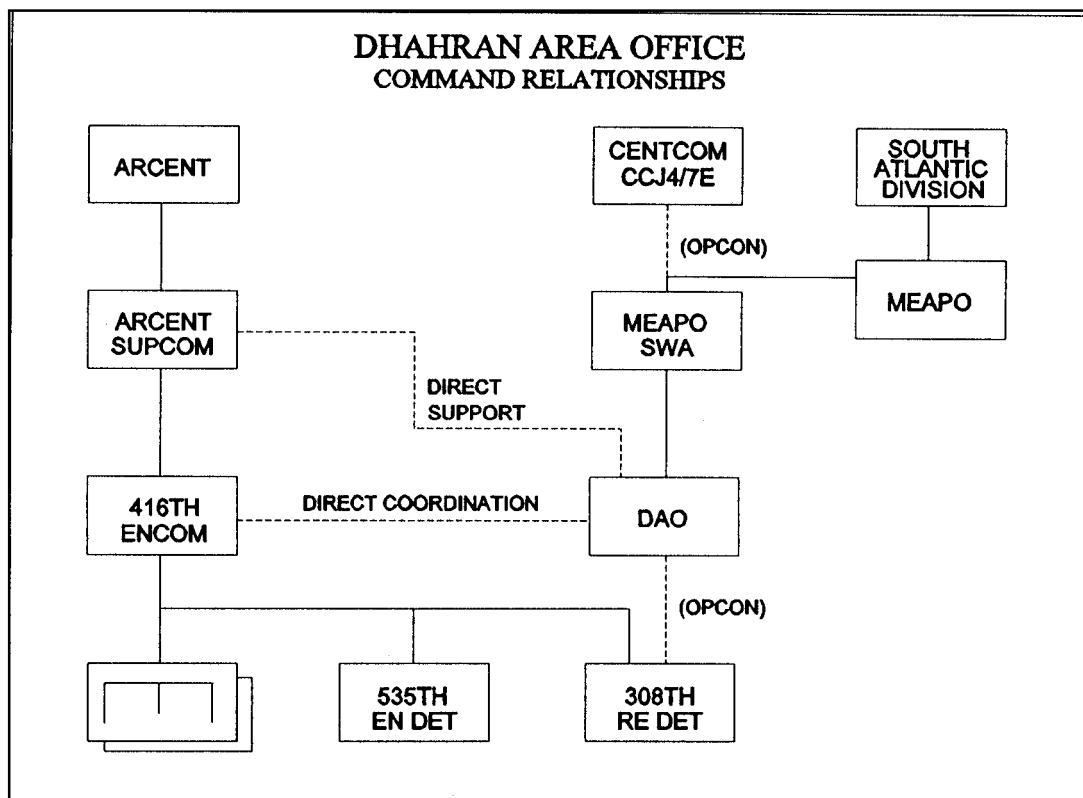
DHAHRAN AREA OFFICE
COMMAND RELATIONSHIPS

ARCENT

CENTCOM CCJ4/7E

SOUTH ATLANTIC DIVISION

(OPCON)

MEAPO

ARCENT SUPCOM

MEAPO SWA

DIRECT SUPPORT

416TH ENCOM

DIRECT COORDINATION

DAO

(OPCON)

535TH EN DET

308TH RE DET